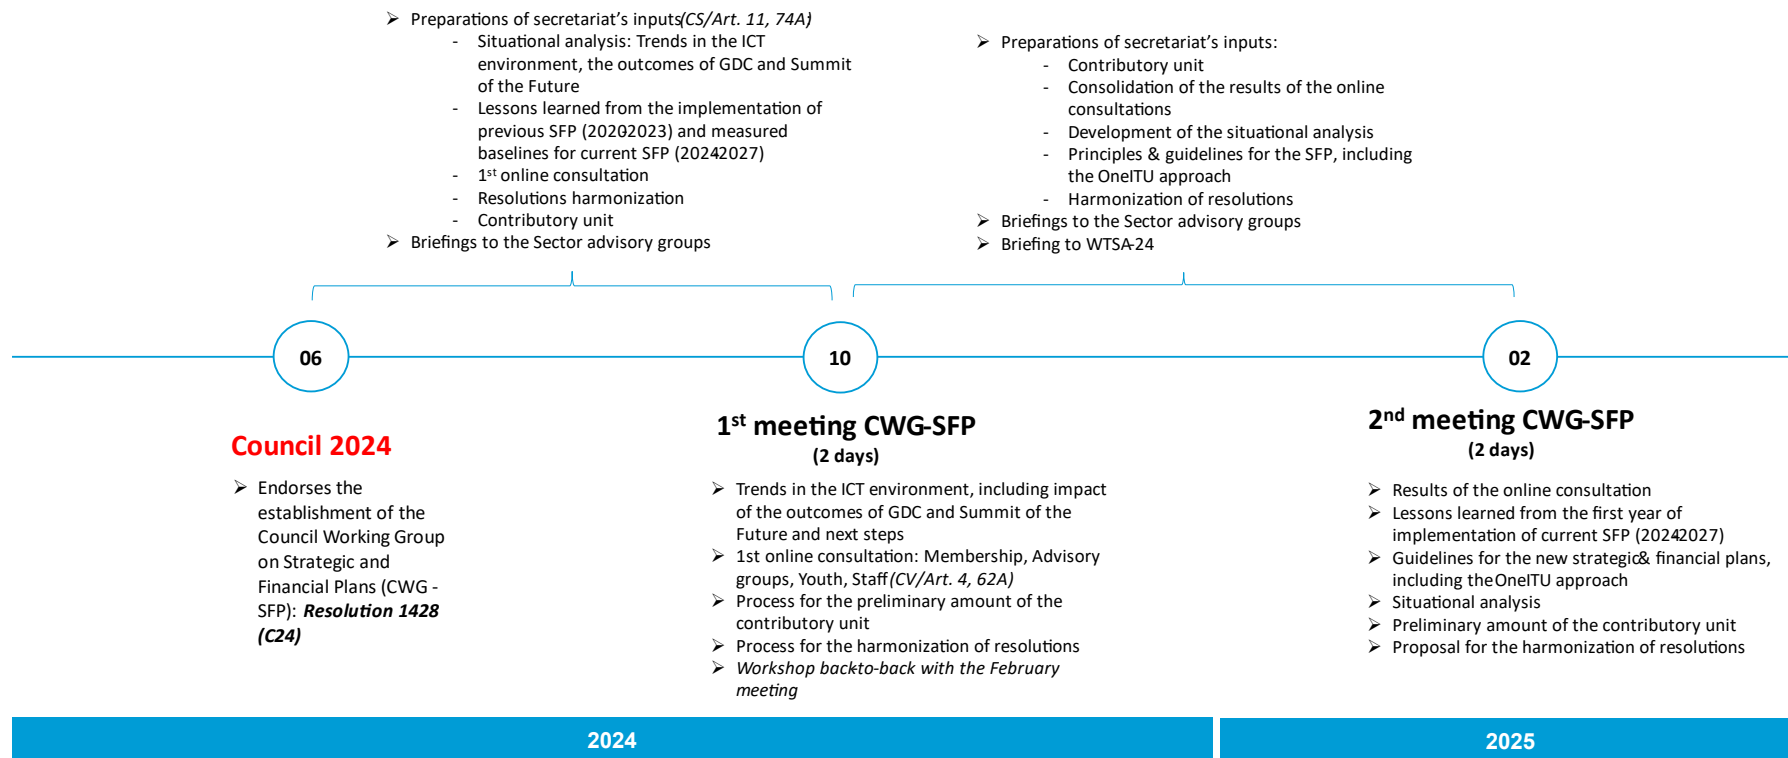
➢ Preparations of secretariat's inputs(CS/Art. 11, 74A)
- Situational analysis: Trends in the ICT environment, the outcomes of GDC and Summit of the Future
- Lessons learned from the implementation of previous SFP (20202023) and measured baselines for current SFP (20242027)
- 1$^{st}$ online consultation
- Resolutions harmonization
- Contributory unit
➢ Briefings to the Sector advisory groups

➢ Preparations of secretariat's inputs:
- Contributory unit
- Consolidation of the results of the online consultations
- Development of the situational analysis
- Principles & guidelines for the SFP, including the OneITU approach
- Harmonization of resolutions
➢ Briefings to the Sector advisory groups
➢ Briefing to WTSA-24

06

10

02

Council 2024

➢ Endorses the establishment of the Council Working Group on Strategic and Financial Plans (CWG - SFP): Resolution 1428 (C24)

1$^{st}$ meeting CWG-SFP
(2 days)

➢ Trends in the ICT environment, including impact of the outcomes of GDC and Summit of the Future and next steps
➢ 1st online consultation: Membership, Advisory groups, Youth, Staff (CV/Art. 4, 62A)
➢ Process for the preliminary amount of the contributory unit
➢ Process for the harmonization of resolutions
➢ Workshop backto-back with the February meeting

2$^{nd}$ meeting CWG-SFP
(2 days)

➢ Results of the online consultation
➢ Lessons learned from the first year of implementation of current SFP (20242027)
➢ Guidelines for the new strategic& financial plans, including the OneITU approach
➢ Situational analysis
➢ Preliminary amount of the contributory unit
➢ Proposal for the harmonization of resolutions

2024

2025